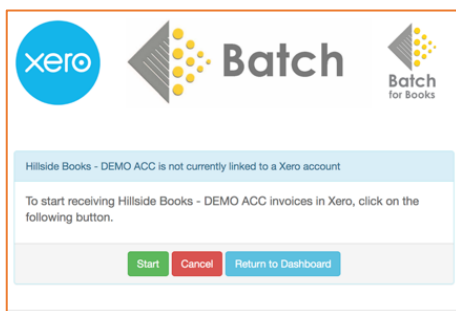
xero

Batch

Batch for Books

Hillside Books - DEMO ACC is not currently linked to a Xero account

To start receiving Hillside Books - DEMO ACC invoices in Xero, click on the following button.

Start Cancel Return to Dashboard